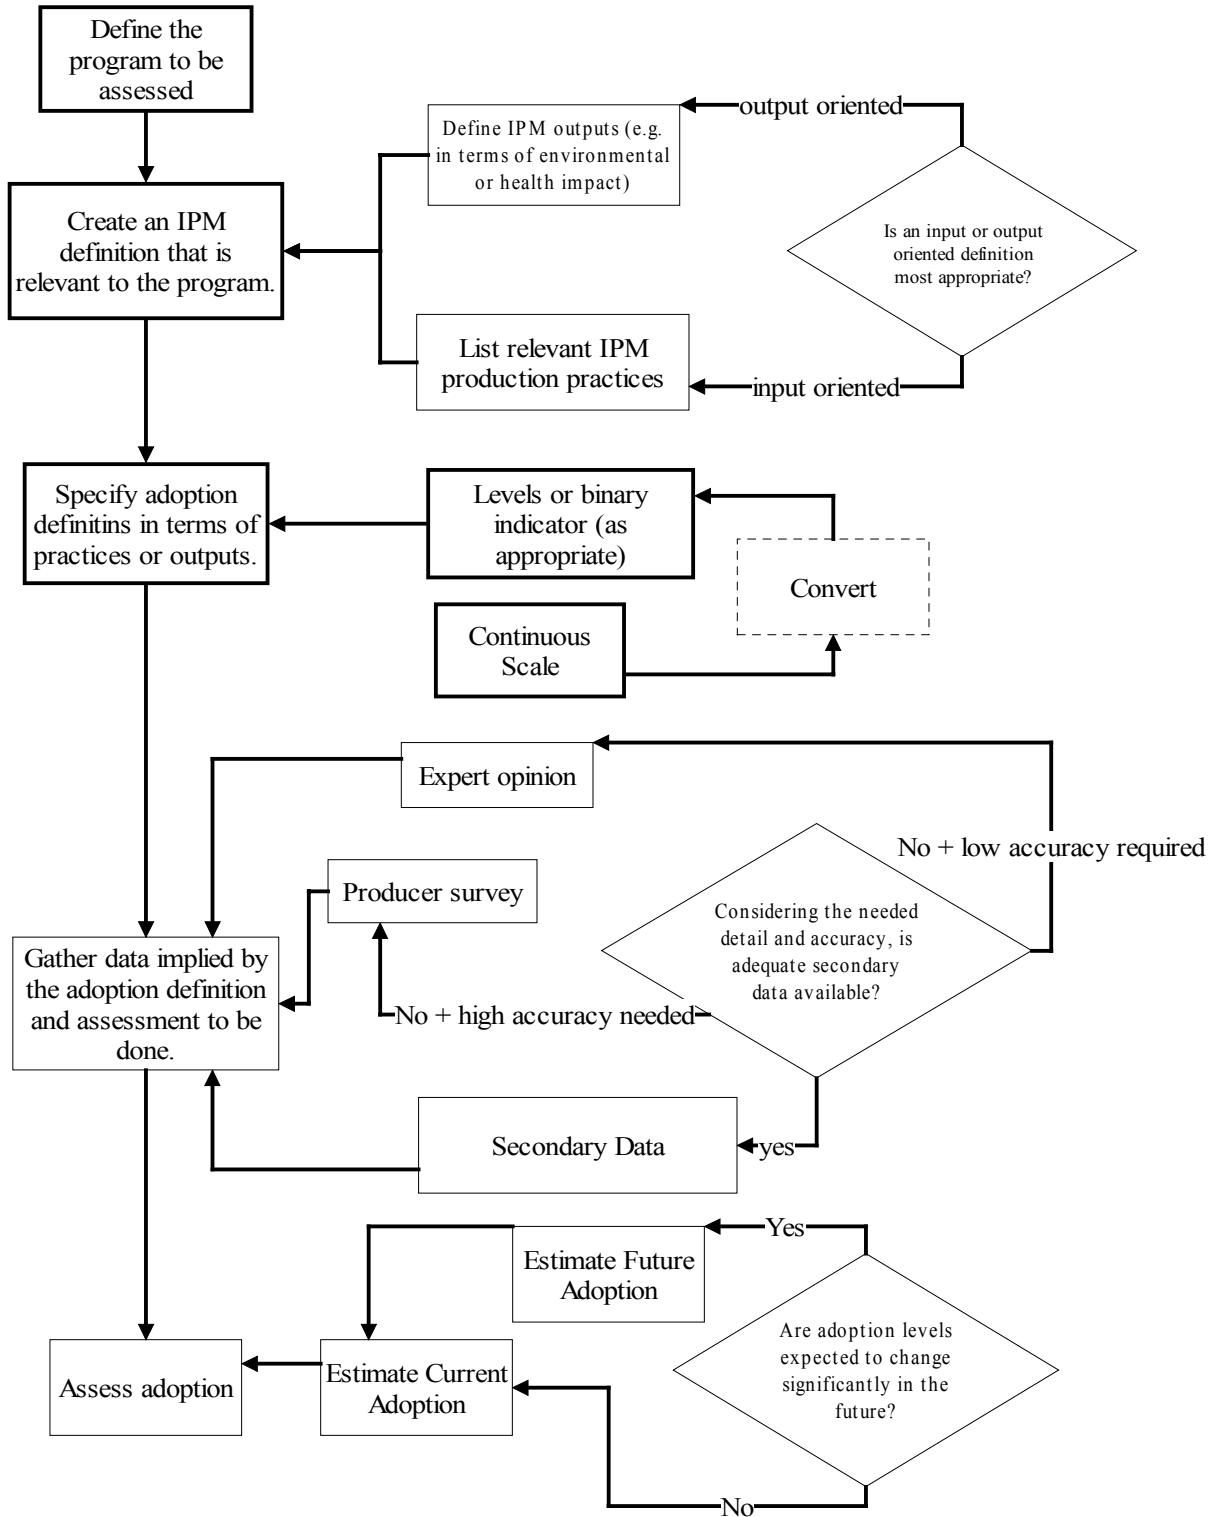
Define the program to be assessed

Create an IPM definition that is relevant to the program.

Define IPM outputs (e.g. in terms of environmental or health impact)

output oriented

Is an input or output oriented definition most appropriate?

List relevant IPM production practices

input oriented

Specify adoption definitins in terms of practices or outputs.

Levels or binary indicator (as appropriate)

Convert

Continuous Scale

Expert opinion

No + low accuracy required

Producer survey

Considering the needed detail and accuracy, is adequate secondary data available?

Gather data implied by the adoption definition and assessment to be done.

No + high accuracy needed

Secondary Data

yes

Yes

Estimate Future Adoption

Are adoption levels expected to change significantly in the future?

Assess adoption

Estimate Current Adoption

No